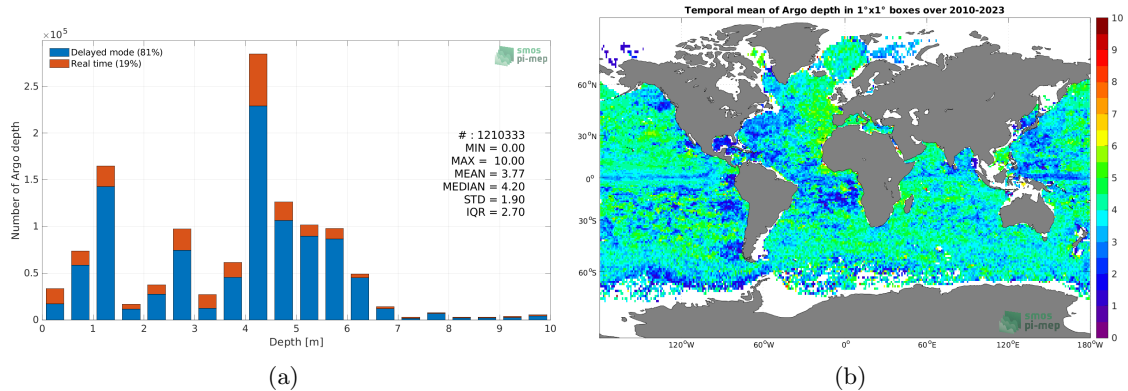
$\times10^5$

Delayed mode (81%)
Real time (19%)

smos pi-mep

2.5
2
1.5
1
0.5
0

Number of Argo depth

# : 1210333
MIN = 0.00
MAX = 10.00
MEAN = 3.77
MEDIAN = 4.20
STD = 1.90
IQR = 2.70

0 1 2 3 4 5 6 7 8 9 10
Depth [m]

(a)

Temporal mean of Argo depth in 1°x1° boxes over 2010-2023

60$^o$N
30$^o$N
0$^o$
30$^o$S
60$^o$S

120$^o$W 60$^o$W 0$^o$ 60$^o$E 120$^o$E 180$^o$W

smos pi-mep

10 9 8 7 6 5 4 3 2 1 0

(b)